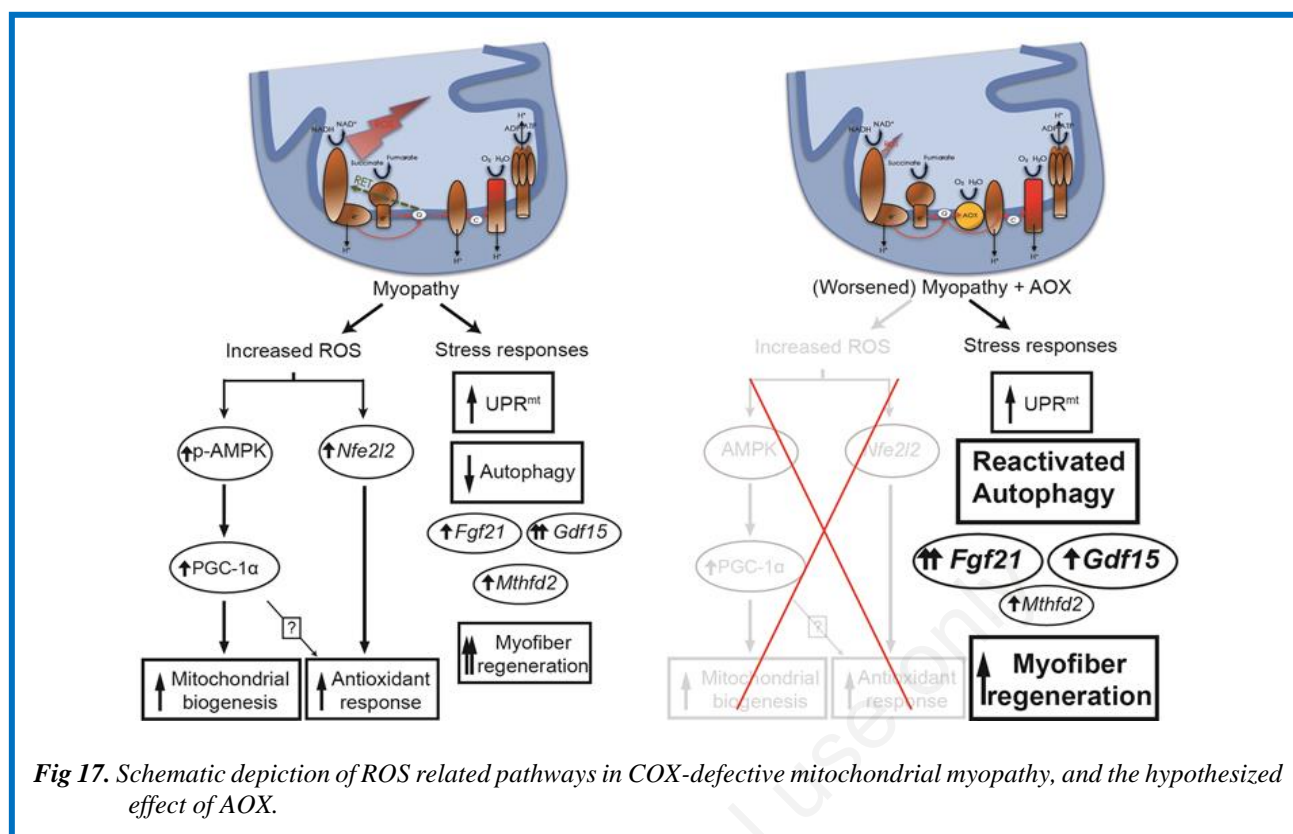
NADH NAD⁺ Succinate Fumarate RET Q C $O_2$ $H_2O$ H⁺ ADP ATP H⁺ H⁺ H⁺ H⁺

Myopathy

Increased ROS

Stress responses

p-AMPK

Nfe2l2

PGC-1α

?

Mitochondrial biogenesis

Antioxidant response

UPR$^{mt}$

Autophagy

Fgf21

Gdf15

Mthfd2

Myofiber regeneration

NADH NAD⁺ Succinate Fumarate RET Q $O_2$ $H_2O$ AOX C $O_2$ $H_2O$ H⁺ ADP ATP H⁺ H⁺ H⁺ H⁺

(Worsened) Myopathy + AOX

Increased ROS

Stress responses

AMPK

Nfe2l2

PGC-1α

?

Mitochondrial biogenesis

Antioxidant response

UPR$^{mt}$

Reactivated Autophagy

Fgf21

Gdf15

Mthfd2

Myofiber regeneration

*Fig 17. Schematic depiction of ROS related pathways in COX-defective mitochondrial myopathy, and the hypothesized effect of AOX.*

use only